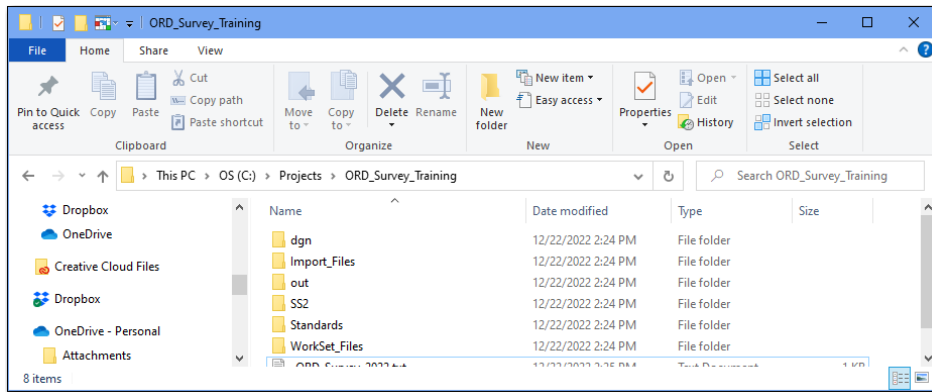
ORD_Survey_Training

File Home Share View

Pin to Quick access Copy Paste Cut Copy path Paste shortcut
Clipboard

Move to Copy to Delete Rename
Organize

New folder New item Easy access
New

Properties Open Edit History
Open

Select all Select none Invert selection
Select

This PC > OS (C:) > Projects > ORD_Survey_Training

Search ORD_Survey_Training

Dropbox
OneDrive
Creative Cloud Files
Dropbox
OneDrive - Personal
Attachments

| Name | Date modified | Type | Size |
|---|---|---|---|
| dgn | 12/22/2022 2:24 PM | File folder | |
| Import_Files | 12/22/2022 2:24 PM | File folder | |
| out | 12/22/2022 2:24 PM | File folder | |
| SS2 | 12/22/2022 2:24 PM | File folder | |
| Standards | 12/22/2022 2:24 PM | File folder | |
| WorkSet_Files | 12/22/2022 2:24 PM | File folder | |
| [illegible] | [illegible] | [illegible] | 1 KB |

8 items